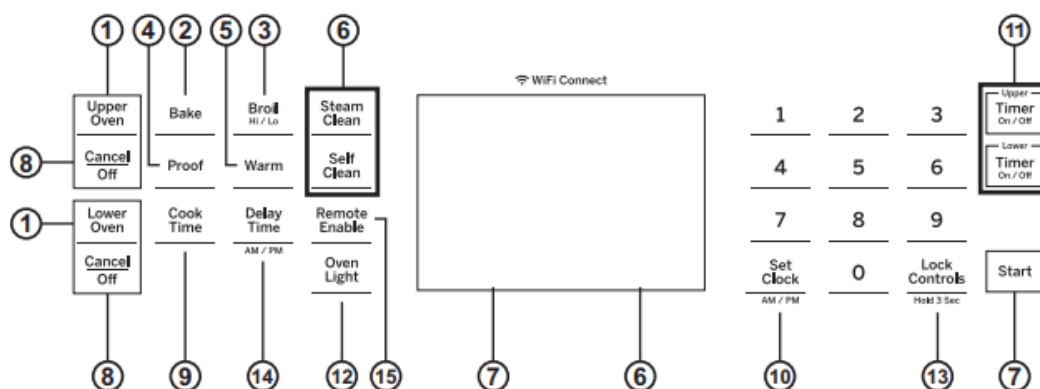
1 4 2 5 3 6 11

Upper Oven
Cancel Off
8
Bake
Proof
Broil Hi / Lo
Warm
Steam Clean
Self Clean
WiFi Connect
1 2 3
4 5 6
7 8 9
Set Clock AM / PM
0
Lock Controls Hold 3 Sec
Upper Timer On / Off
Lower Timer On / Off
Start

1
Lower Oven
Cancel Off
Cook Time
Delay Time AM / PM
Remote Enable
Oven Light

8 9 14 12 15 7 6 10 13 7